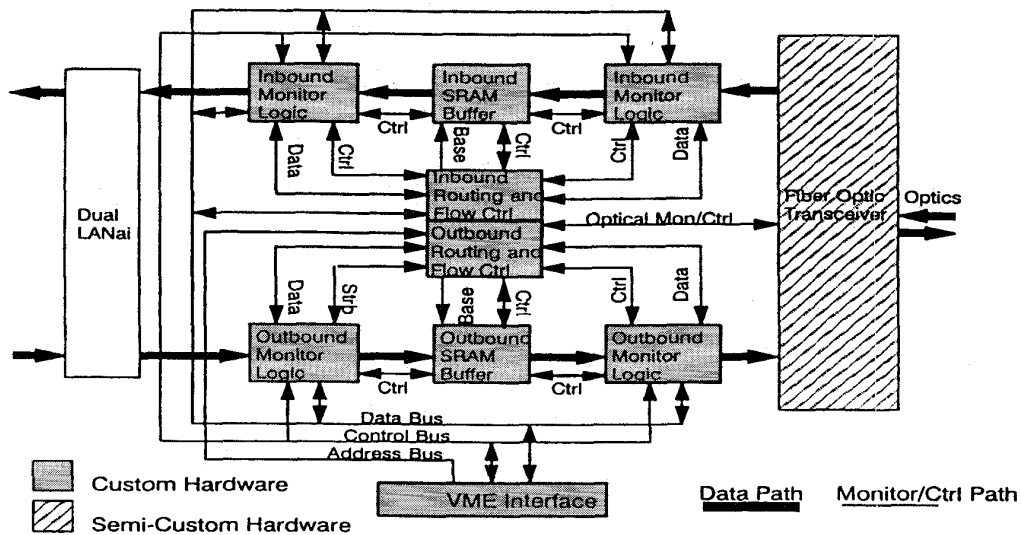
Inbound Monitor Logic

Inbound SRAM Buffer

Inbound Monitor Logic

Ctrl

Ctrl

Data

Ctrl

Base

Ctrl

Ctrl

Data

Dual LANai

Inbound Routing and Flow Ctrl

Fiber Optic Transceiver

Optics

Outbound Routing and Flow Ctrl

Optical Mon/Ctrl

Data

Strb

Base

Ctrl

Ctrl

Data

Outbound Monitor Logic

Outbound SRAM Buffer

Outbound Monitor Logic

Ctrl

Ctrl

Data Bus

Control Bus

Address Bus

Custom Hardware

VME Interface

Data Path

Monitor/Ctrl Path

Semi-Custom Hardware